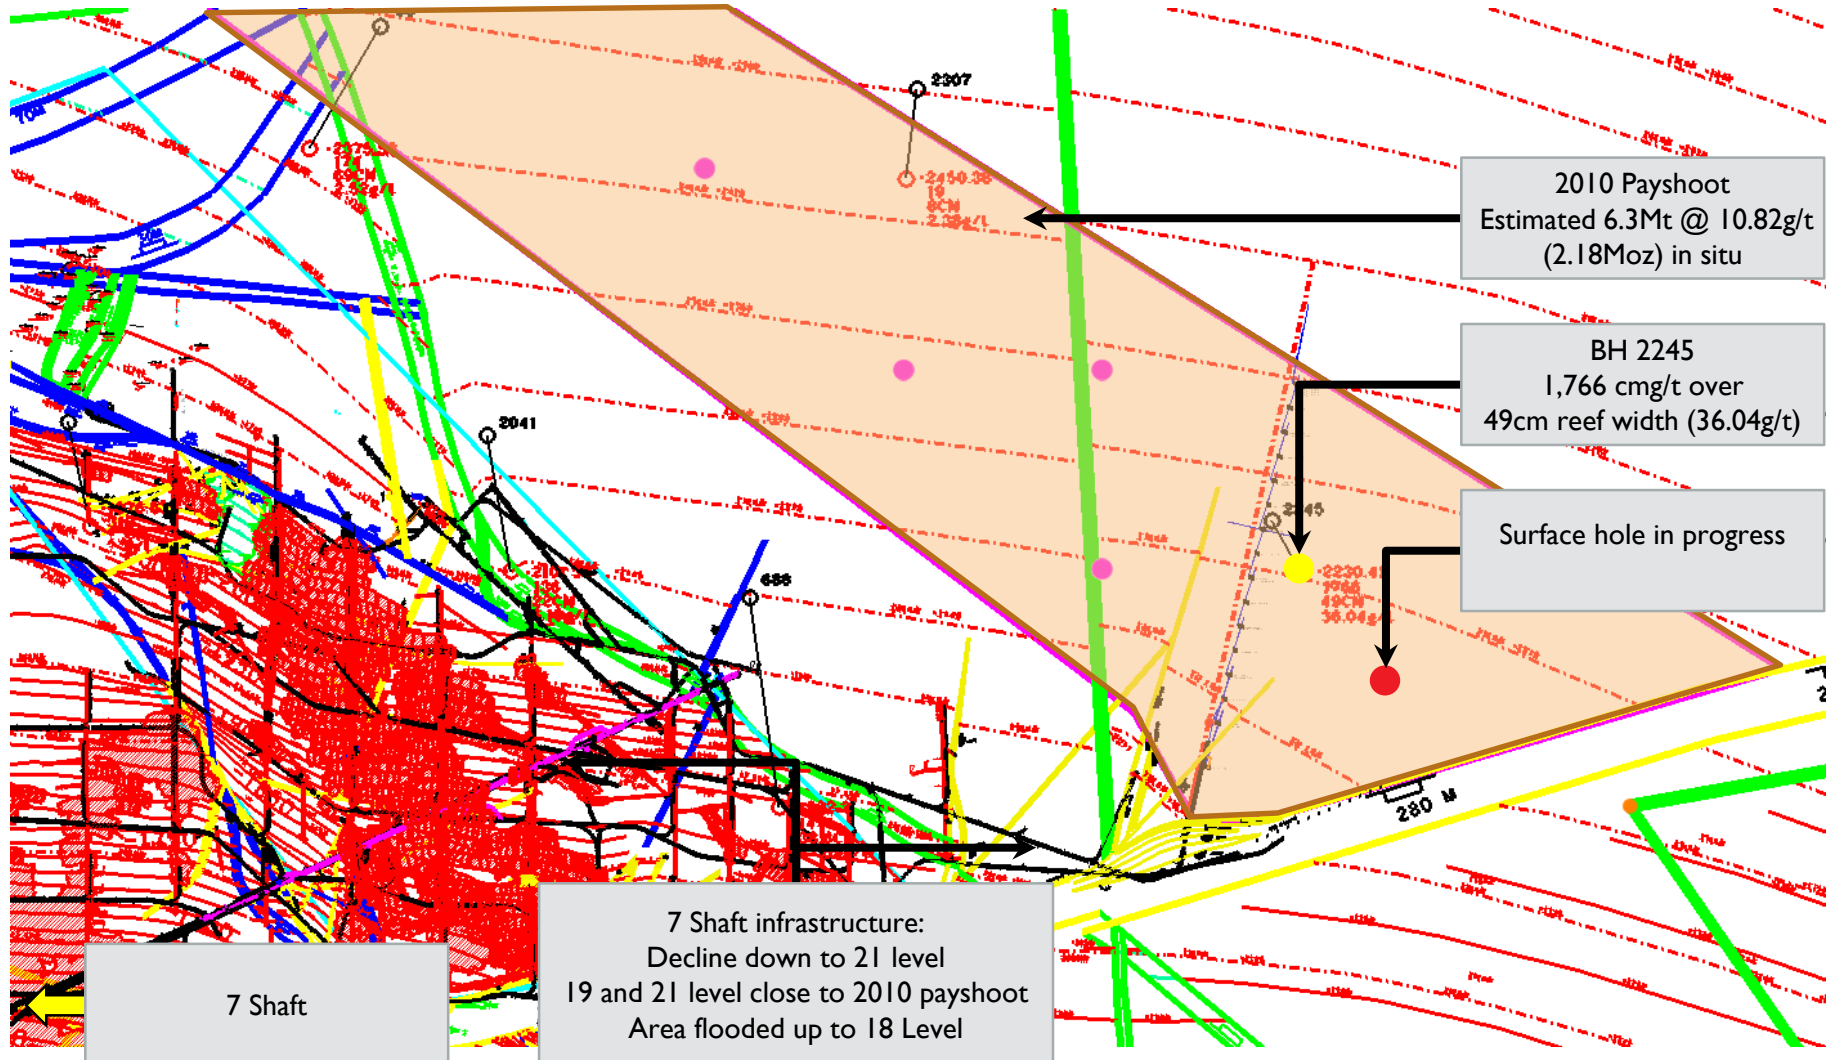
2010 Payshoot
Estimated 6.3Mt @ 10.82g/t
(2.18Moz) in situ

BH 2245
1,766 cmg/t over
49cm reef width (36.04g/t)

Surface hole in progress

2307

2450.38
19
8CM
2.35g/t

2041

656

2245

2230.41
1766
49CM
36.04g/t

280 M

7 Shaft

7 Shaft infrastructure:
Decline down to 21 level
19 and 21 level close to 2010 payshoot
Area flooded up to 18 Level